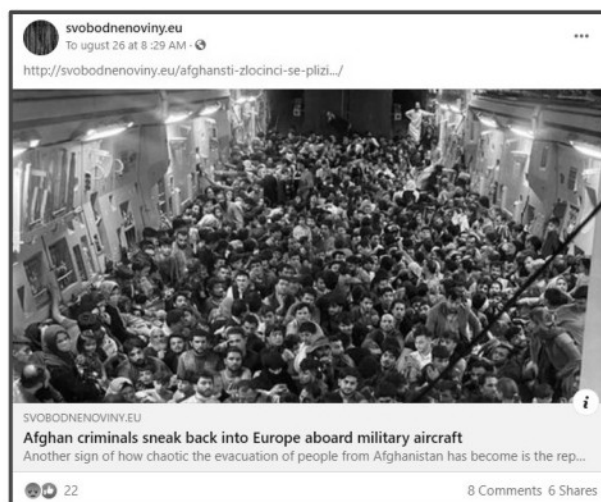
svobodnenoviny.eu
To ugust 26 at 8 :29 AM · 

...

http://svobodnenoviny.eu/afghansti-zlocinci-se-plizi.../

i

SVOBODNENOVINY.EU
Afghan criminals sneak back into Europe aboard military aircraft
Another sign of how chaotic the evacuation of people from Afghanistan has become is the rep...

22

8 Comments 6 Shares